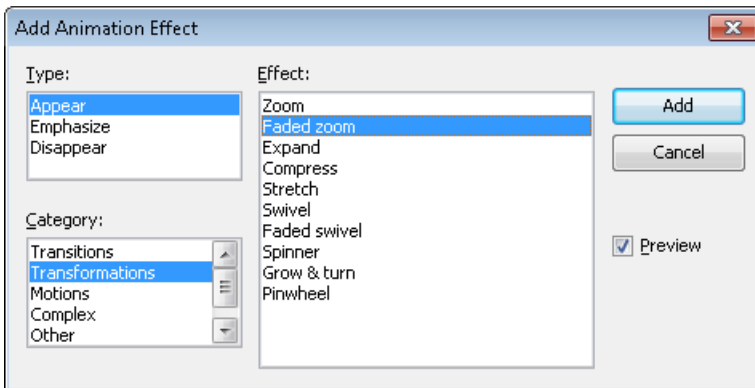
Add Animation Effect

Type:
Appear
Emphasize
Disappear

Category:
Transitions
Transformations
Motions
Complex
Other

Effect:
Zoom
Faded zoom
Expand
Compress
Stretch
Swivel
Faded swivel
Spinner
Grow & turn
Pinwheel

Add
Cancel
Preview